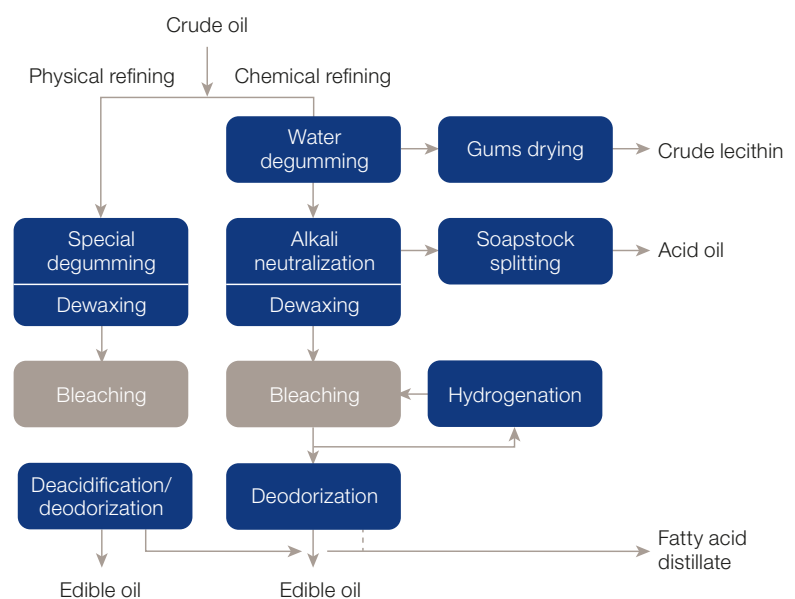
Crude oil

Physical refining

Chemical refining

Water degumming

Gums drying

Crude lecithin

Special degumming

Dewaxing

Alkali neutralization

Dewaxing

Soapstock splitting

Acid oil

Bleaching

Bleaching

Hydrogenation

Deacidification/ deodorization

Deodorization

Fatty acid distillate

Edible oil

Edible oil